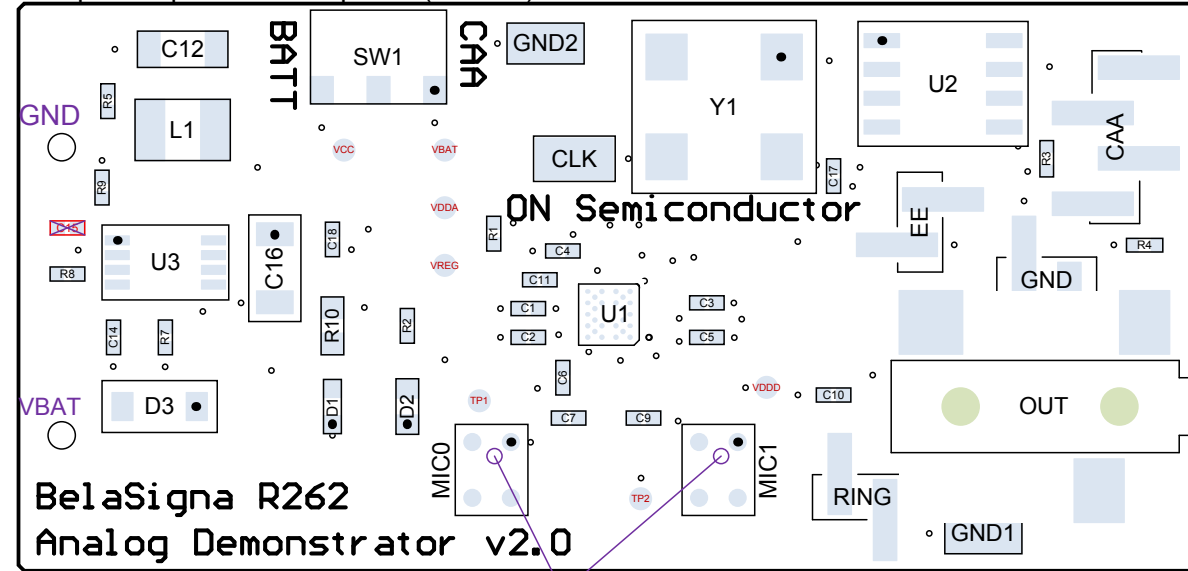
C12
BATT
SW1
CAA
GND2
Y1
U2
GND
R5
L1
VCC
VBAT
CLK
R3
CAA
R9
C17
ON Semiconductor
EE
C15
U3
C18
VDDA
R1
C4
R4
C16
R8
VREG
C11
GND
C1
U1
C3
R10
R2
C2
C5
C14
R7
C6
VDDD
VBAT
D3
D1
D2
TP1
C7
C9
C10
OUT
MIC0
MIC1
TP2
RING
BelaSigna R262
Analog Demonstrator v2.0
GND1